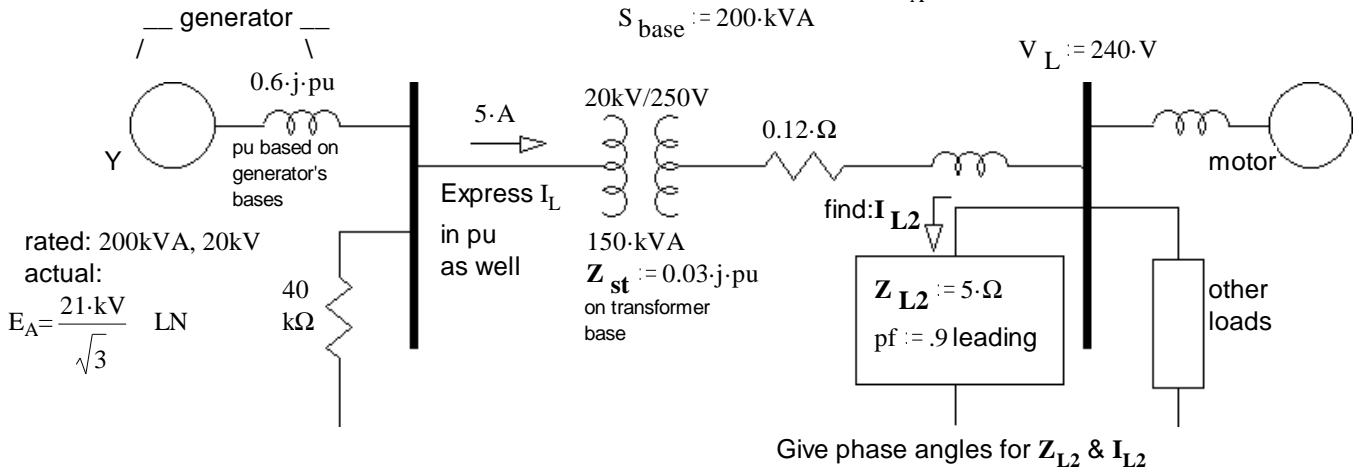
__ generator __
/ \

$S_{base} := 200 \cdot kVA$

$V_L := 240 \cdot V$

$0.6 \cdot j \cdot pu$

pu based on generator's bases

Y

$5 \cdot A$

20kV/250V

$0.12 \cdot \Omega$

motor

Express $I_L$ in pu as well

find: $I_{L2}$

rated: 200kVA, 20kV
actual:
$E_A = \frac{21 \cdot kV}{\sqrt{3}}$ LN

40 k$\Omega$

$150 \cdot kVA$
$Z_{st} := 0.03 \cdot j \cdot pu$
on transformer base

$Z_{L2} := 5 \cdot \Omega$
pf := .9 leading

other loads

Give phase angles for $Z_{L2}$ & $I_{L2}$